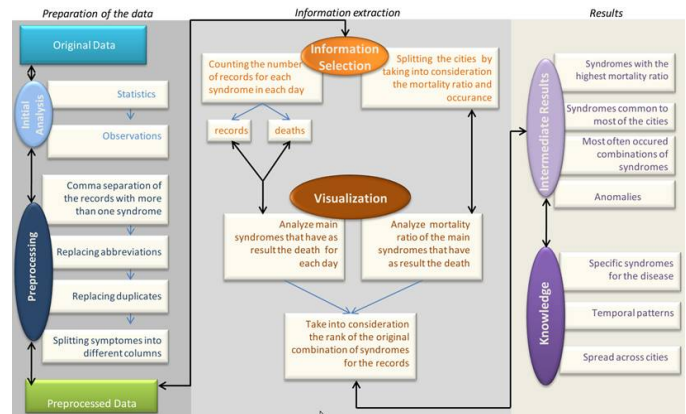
Preparation of the data

Original Data

Initial Analysis

Statistics

Observations

Preprocessing

Comma separation of the records with more than one syndrome

Replacing abbreviations

Replacing duplicates

Splitting symptomes into different columns

Preprocessed Data

Information extraction

Counting the number of records for each syndrome in each day

Information Selection

Splitting the cities by taking into consideration the mortality ratio and occurance

records

deaths

Visualization

Analyze main syndromes that have as result the death for each day

Analyze mortality ratio of the main syndromes that have as result the death

Take into consideration the rank of the original combination of syndromes for the records

Results

Intermediate Results

Syndromes with the highest mortality ratio

Syndromes common to most of the cities

Most often occured combinations of syndromes

Anomalies

Knowledge

Specific syndromes for the disease

Temporal patterns

Spread across cities